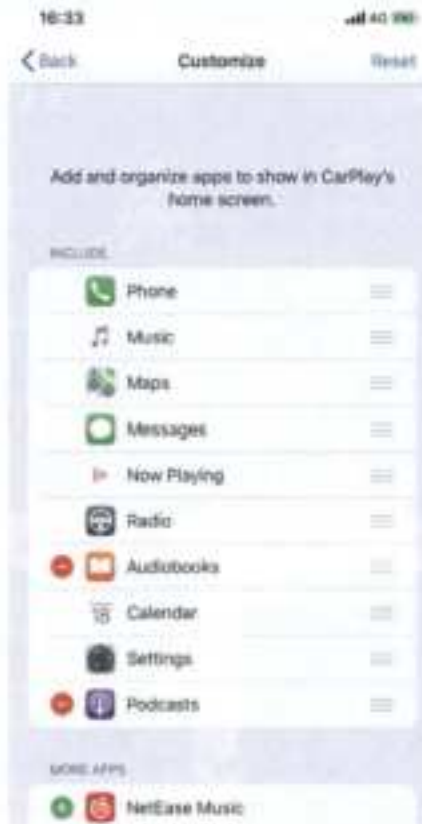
16:33
4G

Back
Customize
Reset

Add and organize apps to show in CarPlay's home screen.

INCLUDE

Phone
Music
Maps
Messages
Now Playing
Radio
Audiobooks
18
Calendar
Settings
Podcasts

MORE APPS

NetEase Music